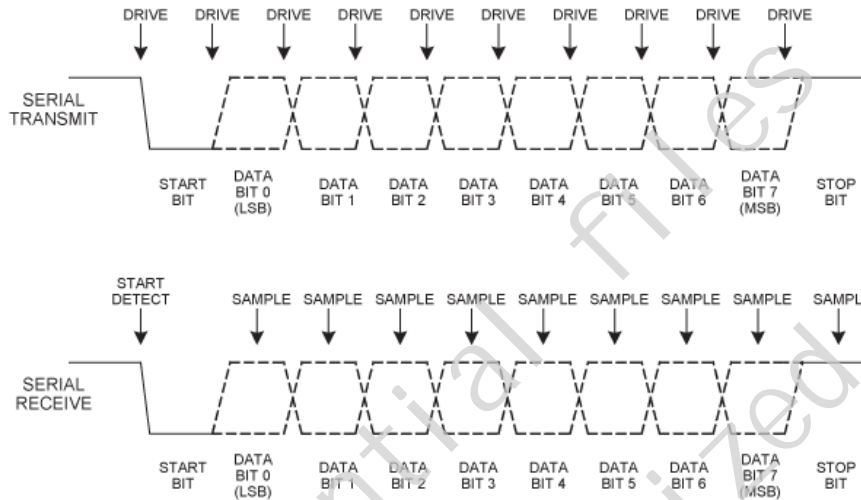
DRIVE DRIVE DRIVE DRIVE DRIVE DRIVE DRIVE DRIVE DRIVE DRIVE

SERIAL TRANSMIT

START BIT
DATA BIT 0 (LSB)
DATA BIT 1
DATA BIT 2
DATA BIT 3
DATA BIT 4
DATA BIT 5
DATA BIT 6
DATA BIT 7 (MSB)
STOP BIT

START DETECT
SAMPLE SAMPLE SAMPLE SAMPLE SAMPLE SAMPLE SAMPLE SAMPLE SAMPL

SERIAL RECEIVE

START BIT
DATA BIT 0 (LSB)
DATA BIT 1
DATA BIT 2
DATA BIT 3
DATA BIT 4
DATA BIT 5
DATA BIT 6
DATA BIT 7 (MSB)
STOP BIT

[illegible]ntial files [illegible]zed